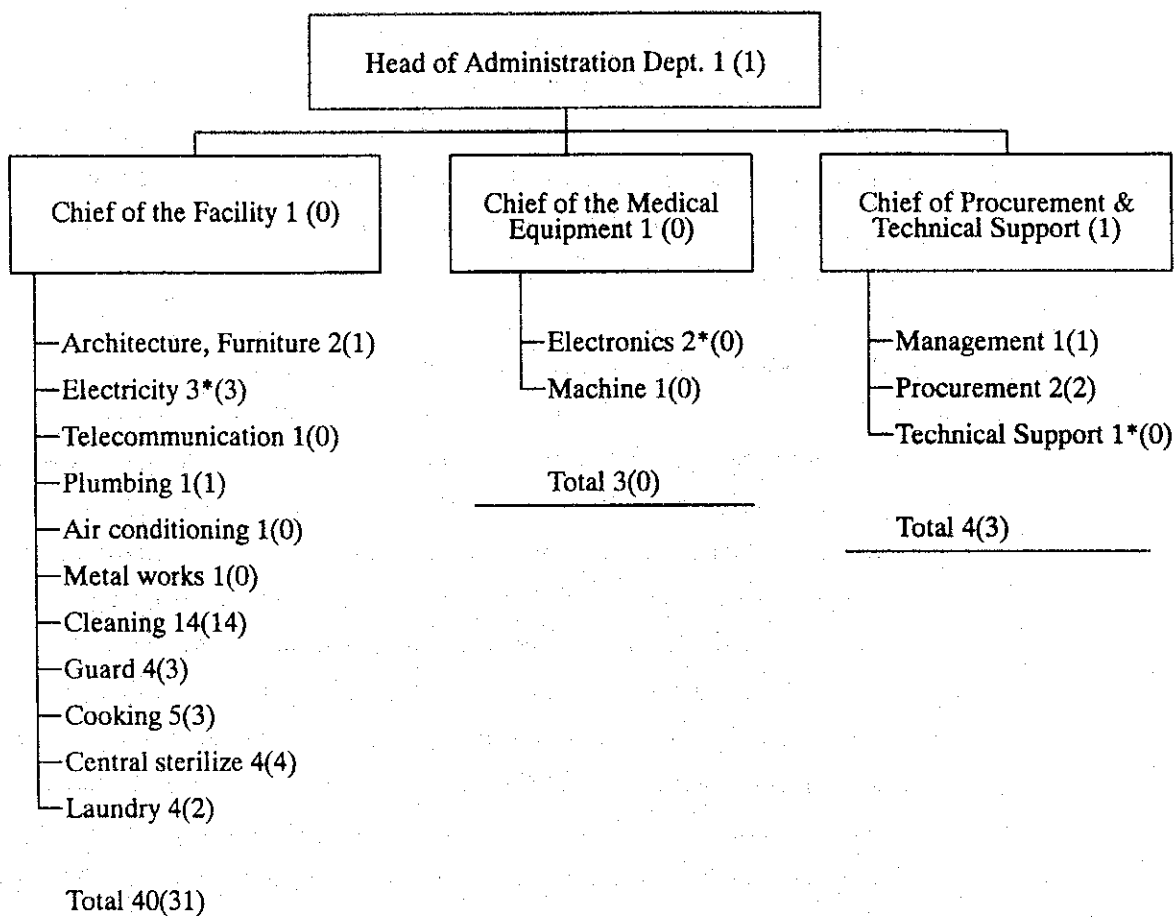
Head of Administration Dept. 1 (1)

Chief of the Facility 1 (0)

Architecture, Furniture 2(1)
Electricity 3*(3)
Telecommunication 1(0)
Plumbing 1(1)
Air conditioning 1(0)
Metal works 1(0)
Cleaning 14(14)
Guard 4(3)
Cooking 5(3)
Central sterilize 4(4)
Laundry 4(2)

Total 40(31)

Chief of the Medical Equipment 1 (0)

Electronics 2*(0)
Machine 1(0)

Total 3(0)

Chief of Procurement & Technical Support (1)

Management 1(1)
Procurement 2(2)
Technical Support 1*(0)

Total 4(3)